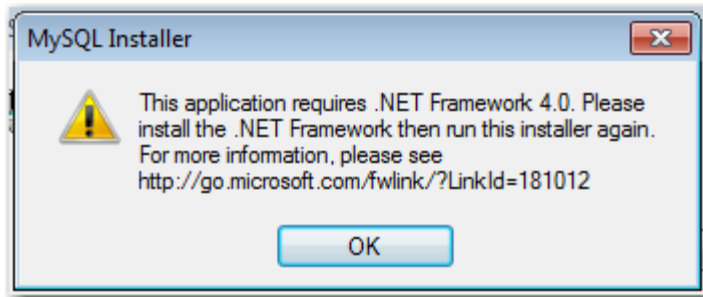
MySQL Installer

This application requires .NET Framework 4.0. Please install the .NET Framework then run this installer again. For more information, please see http://go.microsoft.com/fwlink/?LinkId=181012

OK